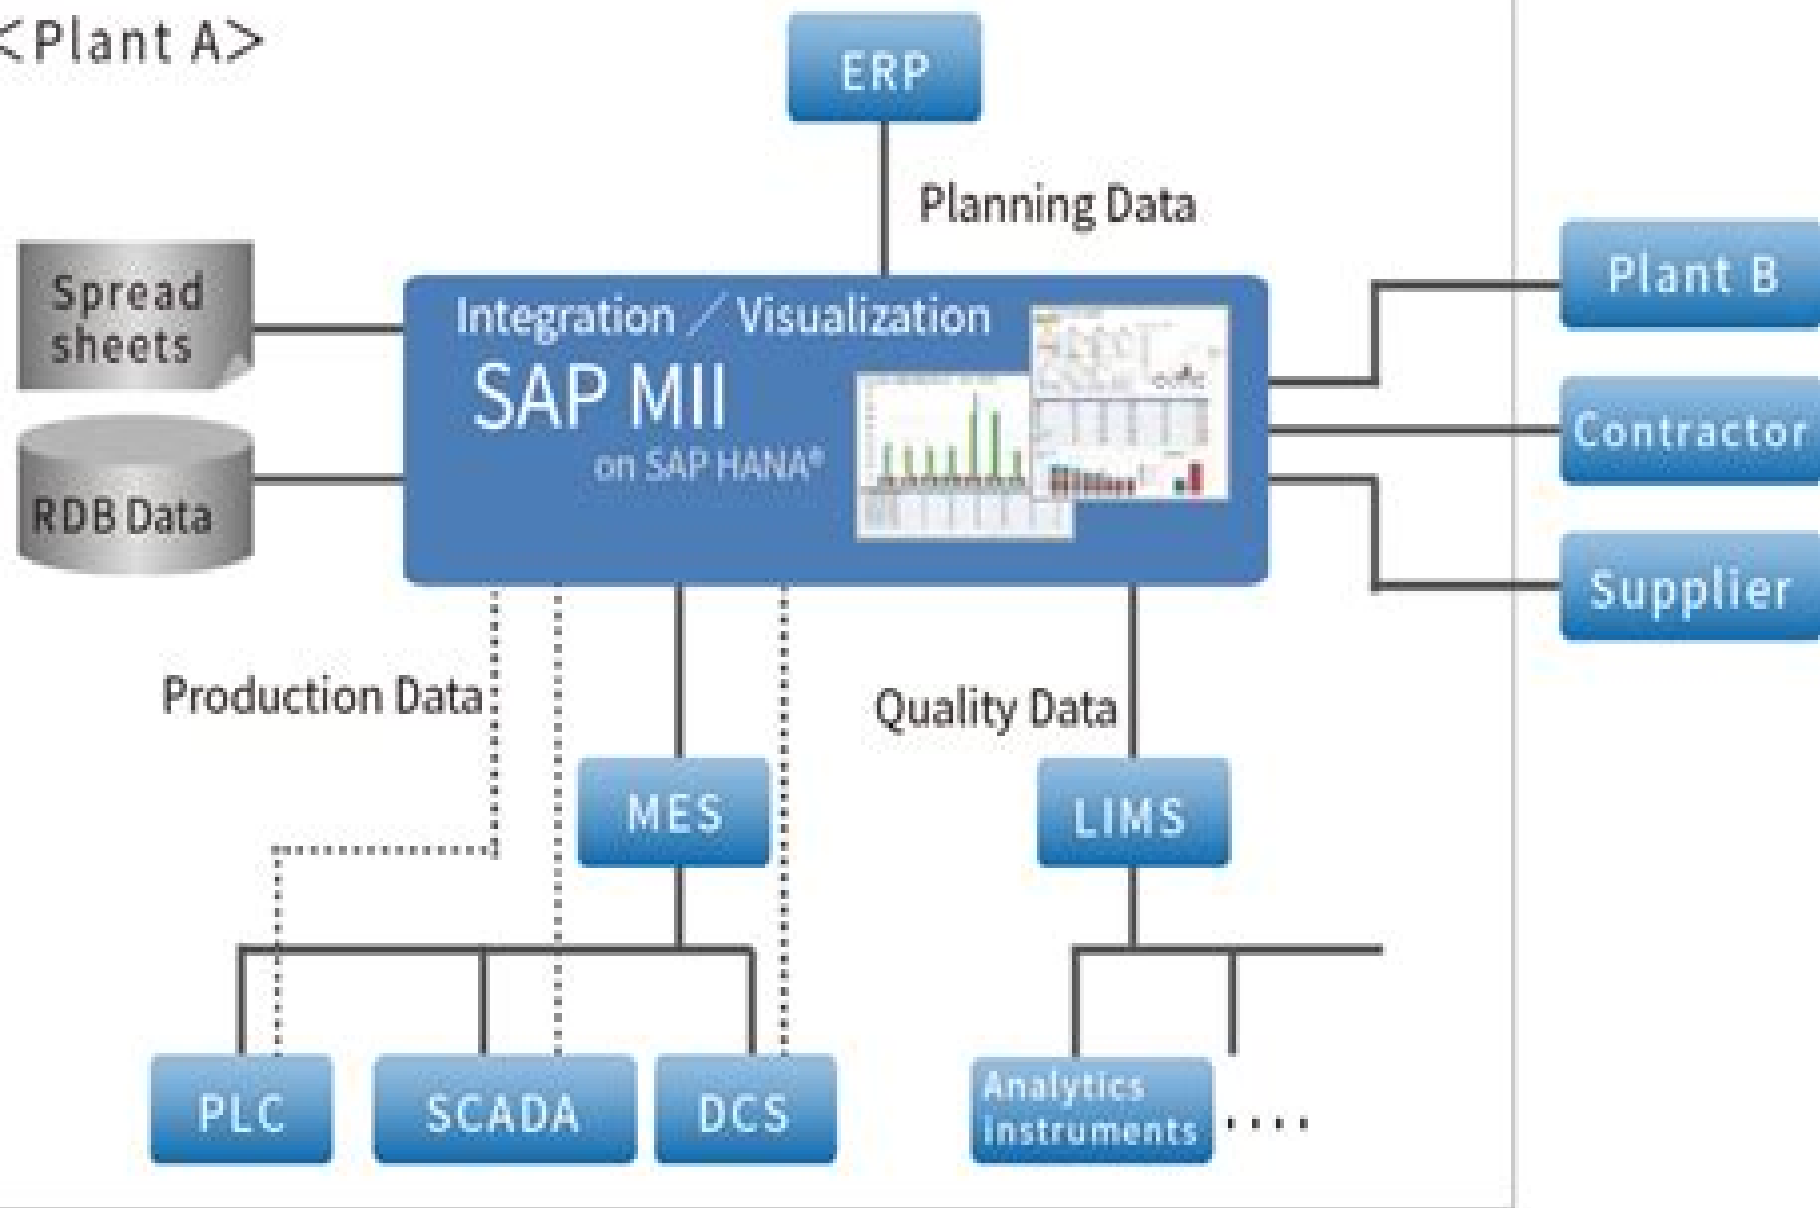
<Plant A>

ERP

Planning Data

Spread sheets

RDB Data

Integration / Visualization

SAP MII

on SAP HANA®

Plant B

Contractor

Supplier

Production Data

Quality Data

MES

LIMS

PLC

SCADA

DCS

Analytics Instruments

....